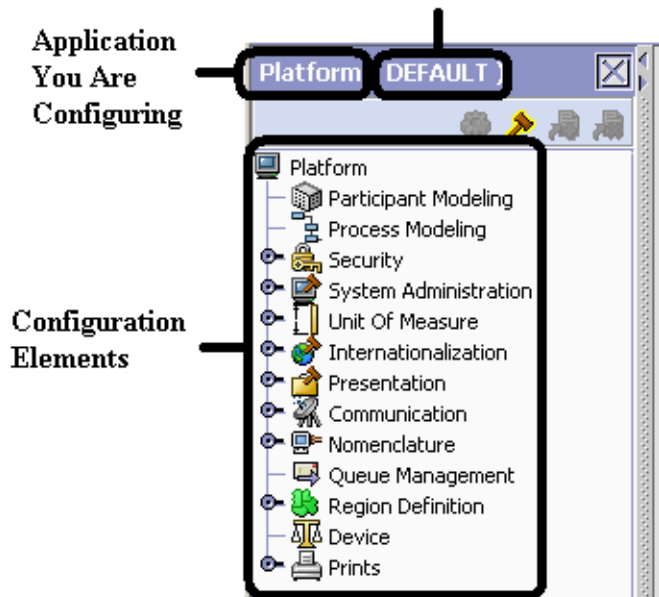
Application You Are Configuring

Platform (DEFAULT)

Platform
Participant Modeling
Process Modeling
Security
System Administration
Unit Of Measure
Internationalization
Presentation
Communication
Nomenclature
Queue Management
Region Definition
Device
Prints

Configuration Elements